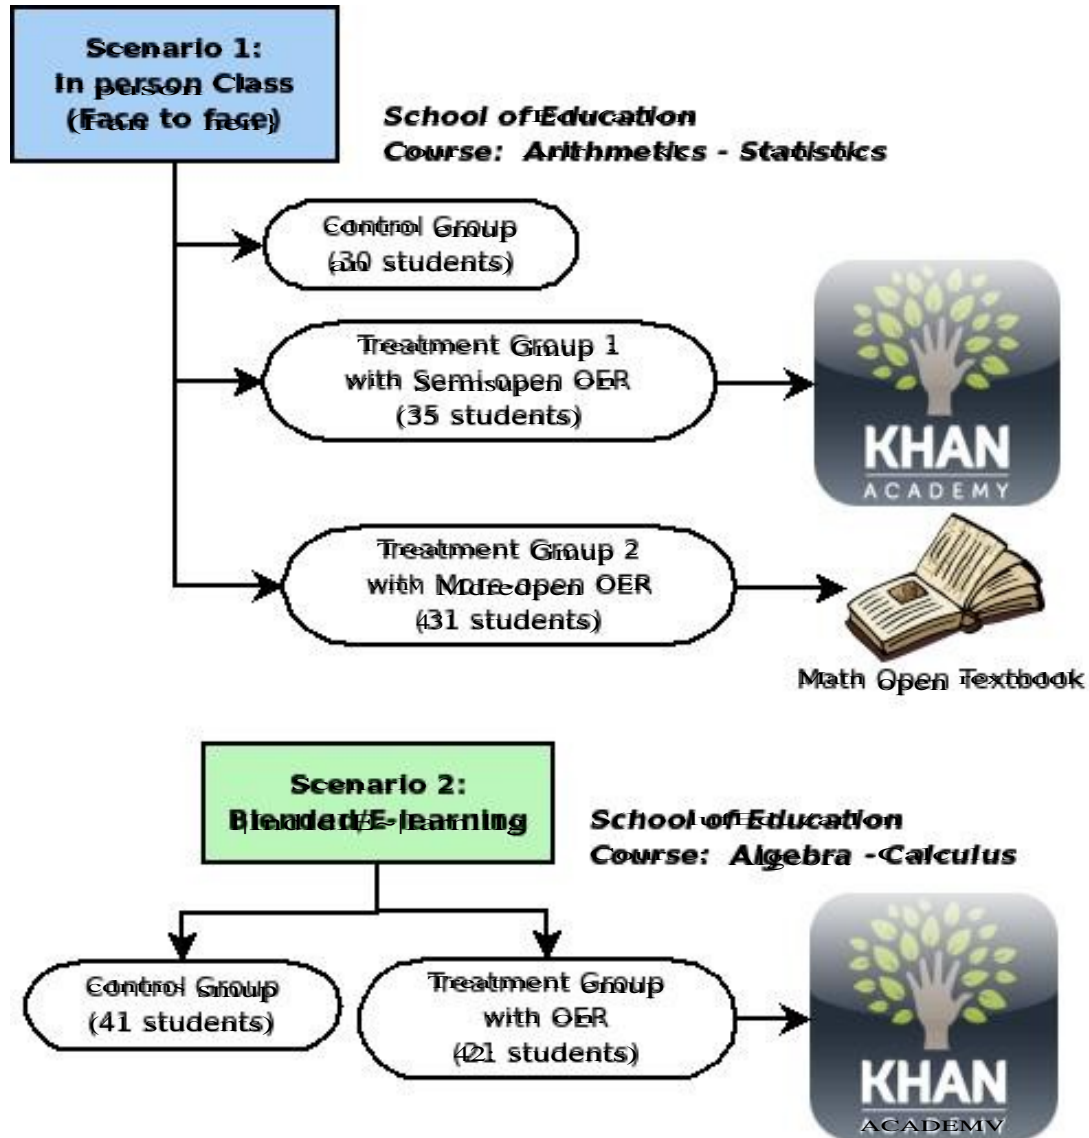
Scenario 1:
In person Class
(Face to face)

School of Education
Course: Arithmetics - Statistics

Control Group
(30 students)

Treatment Group 1
with Semi-open OER
(35 students)

KHAN
ACADEMY

Treatment Group 2
with More-open OER
(31 students)

Math Open Textbook

Scenario 2:
Blended/E-learning

School of Education
Course: Algebra -Calculus

Control Group
(41 students)

Treatment Group
with OER
(21 students)

KHAN
ACADEMY